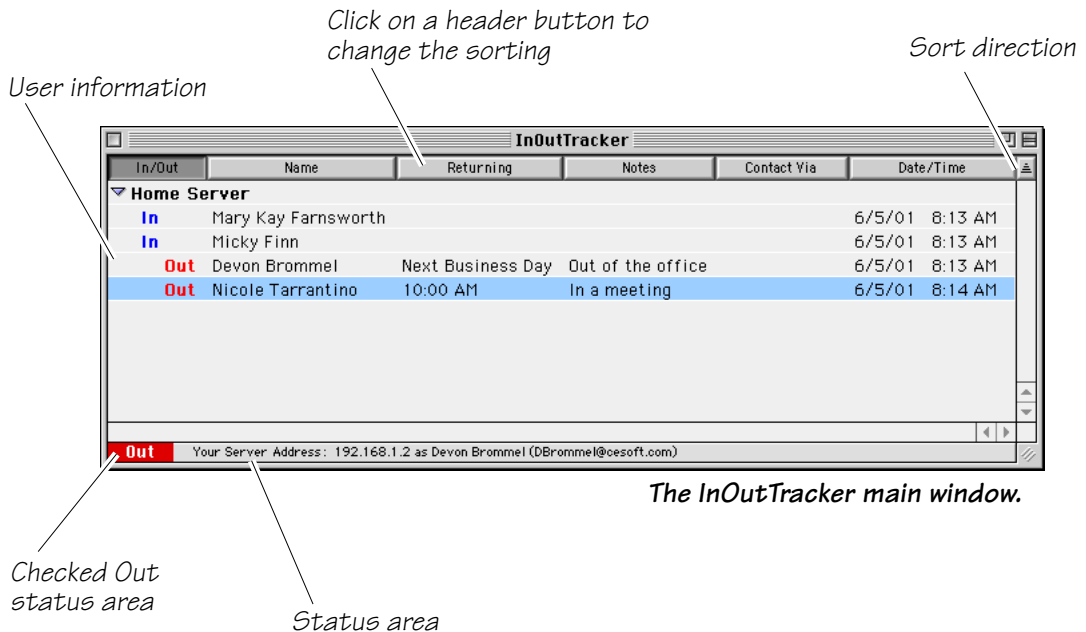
Click on a header button to change the sorting

Sort direction

User information

InOutTracker

| In/Out | Name | Returning | Notes | Contact Via | Date/Time |
|---|---|---|---|---|---|
| ▽ Home Server | | | | | |
| In | Mary Kay Farnsworth | | | | 6/5/01 8:13 AM |
| In | Micky Finn | | | | 6/5/01 8:13 AM |
| Out | Devon Brommel | Next Business Day | Out of the office | | 6/5/01 8:13 AM |
| Out | Nicole Tarrantino | 10:00 AM | In a meeting | | 6/5/01 8:14 AM |

Out Your Server Address: 192.168.1.2 as Devon Brommel (DBrommel@cesoft.com)

The InOutTracker main window.

Checked Out status area

Status area